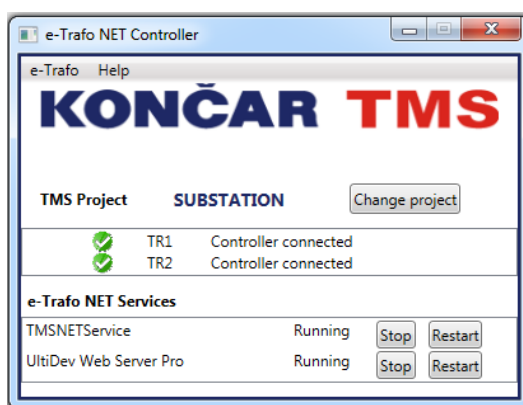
e-Trafo NET Controller

e-Trafo Help

KONČAR TMS

TMS Project SUBSTATION Change project

TR1 Controller connected
TR2 Controller connected

e-Trafo NET Services

TMSNETService Running Stop Restart
UltiDev Web Server Pro Running Stop Restart